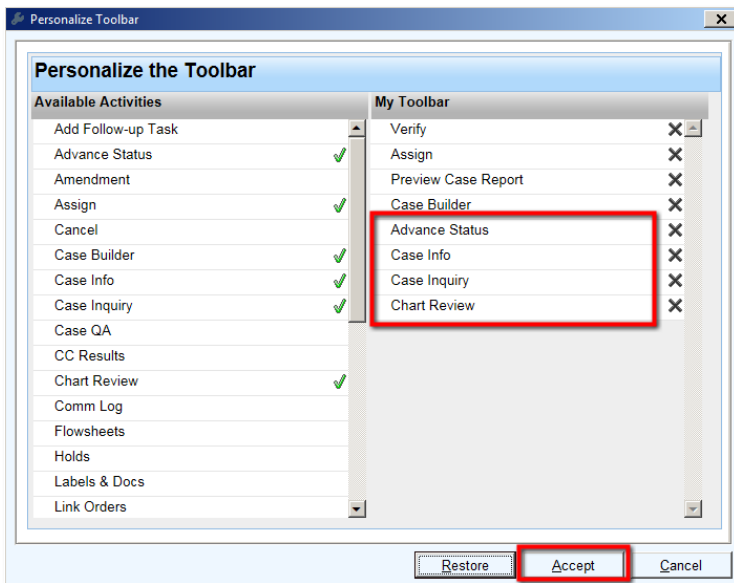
Personalize Toolbar

Personalize the Toolbar

Available Activities
Add Follow-up Task
Advance Status
Amendment
Assign
Cancel
Case Builder
Case Info
Case Inquiry
Case QA
CC Results
Chart Review
Comm Log
Flowsheets
Holds
Labels & Docs
Link Orders

My Toolbar
Verify
Assign
Preview Case Report
Case Builder
Advance Status
Case Info
Case Inquiry
Chart Review

Restore
Accept
Cancel